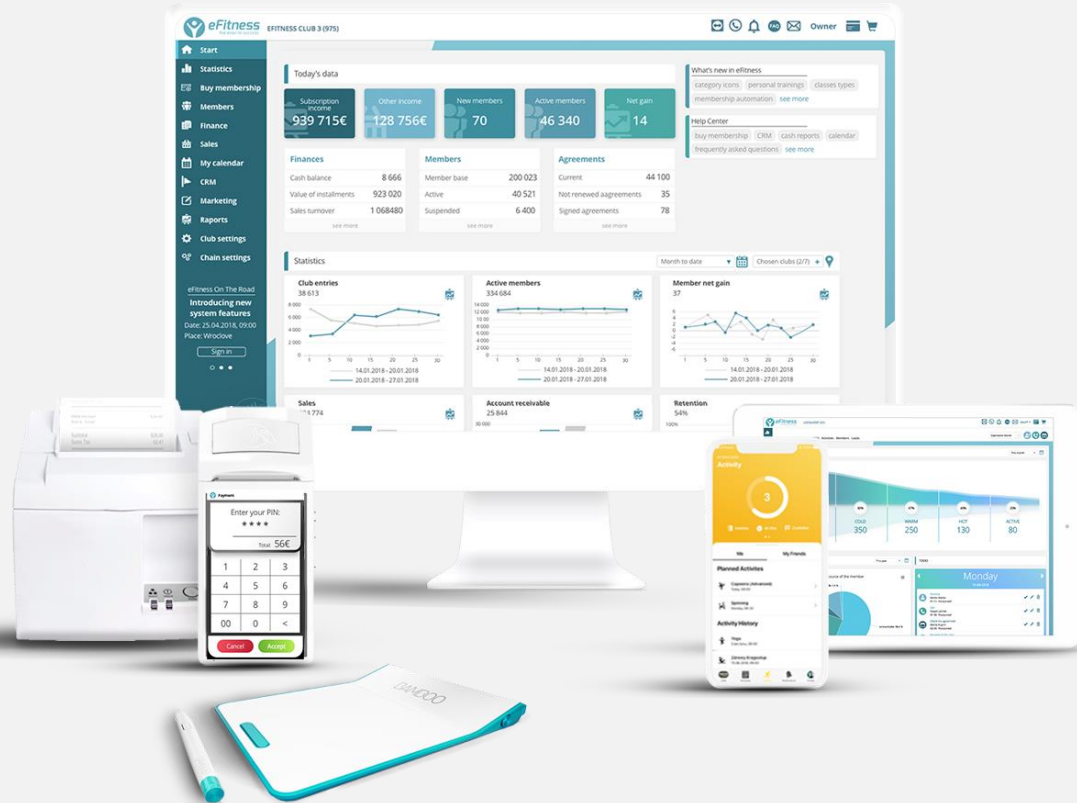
eFitness
EFITNESS CLUB 3 (975)
FAQ Owner

Start
Statistics
Buy membership
Members
Finance
Sales
My calendar
CRM
Marketing
Raports
Club settings
Chain settings

eFitness On The Road
Introducing new system features
Date: 25.04.2018, 09:00
Place: Wroclove
Sign in

Today's data

| Subscription income | Other income | New members | Active members | Net gain |
|---|---|---|---|---|
| 939 715€ | 128 756€ | 70 | 46 340 | 14 |

What's new in eFitness
category icons personal trainings classes types membership automation see more

Help Center
buy membership CRM cash reports calendar frequently asked questions see more

Finances
| Cash balance | 8 666 |
|---|---|
| Value of installments | 923 020 |
| Sales turnover | 1 068480 |
see more

Members
| Member base | 200 023 |
|---|---|
| Active | 40 521 |
| Suspended | 6 400 |
see more

Agreements
| Current | 44 100 |
|---|---|
| Not renewed agreements | 35 |
| Signed agreements | 78 |
see more

Statistics
Month to date
Chosen clubs (2/7)

Club entries
38 613
8 000
6 000
4 000
2 000
0
1 5 10 15 20 25 30
14.01.2018 - 20.01.2018
20.01.2018 - 27.01.2018

Active members
334 684
14 000
12 000
10 000
8 000
6 000
4 000
2 000
0
1 5 10 15 20 25 30
14.01.2018 - 20.01.2018
20.01.2018 - 27.01.2018

Member net gain
37
1 5 10 15 20 25 30
14.01.2018 - 20.01.2018
20.01.2018 - 27.01.2018

Sales
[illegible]774

Account receivable
25 844
30 000

Retention
54%
100%

Payment
Enter your PIN:
* * * *
Total: 56€
1 2 3
4 5 6
7 8 9
00 0 <
Cancel Accept

Activity
3
Me My Friends
Planned Activities
Capoeira (Advanced)
Spinning
Activity History
Yoga
Zdrowy Kręgosłup

COLD 350
WARM 250
HOT 130
ACTIVE 80

Monday

DANDOO